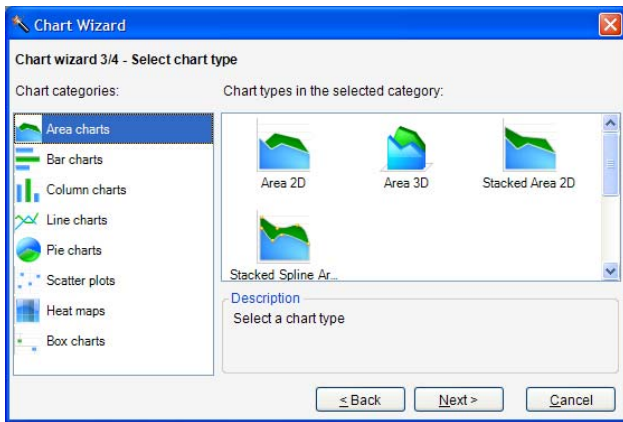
Chart Wizard

Chart wizard 3/4 - Select chart type

Chart categories:

Area charts
Bar charts
Column charts
Line charts
Pie charts
Scatter plots
Heat maps
Box charts

Chart types in the selected category:

Area 2D
Area 3D
Stacked Area 2D
Stacked Spline Ar...

Description
Select a chart type

< Back
Next >
Cancel